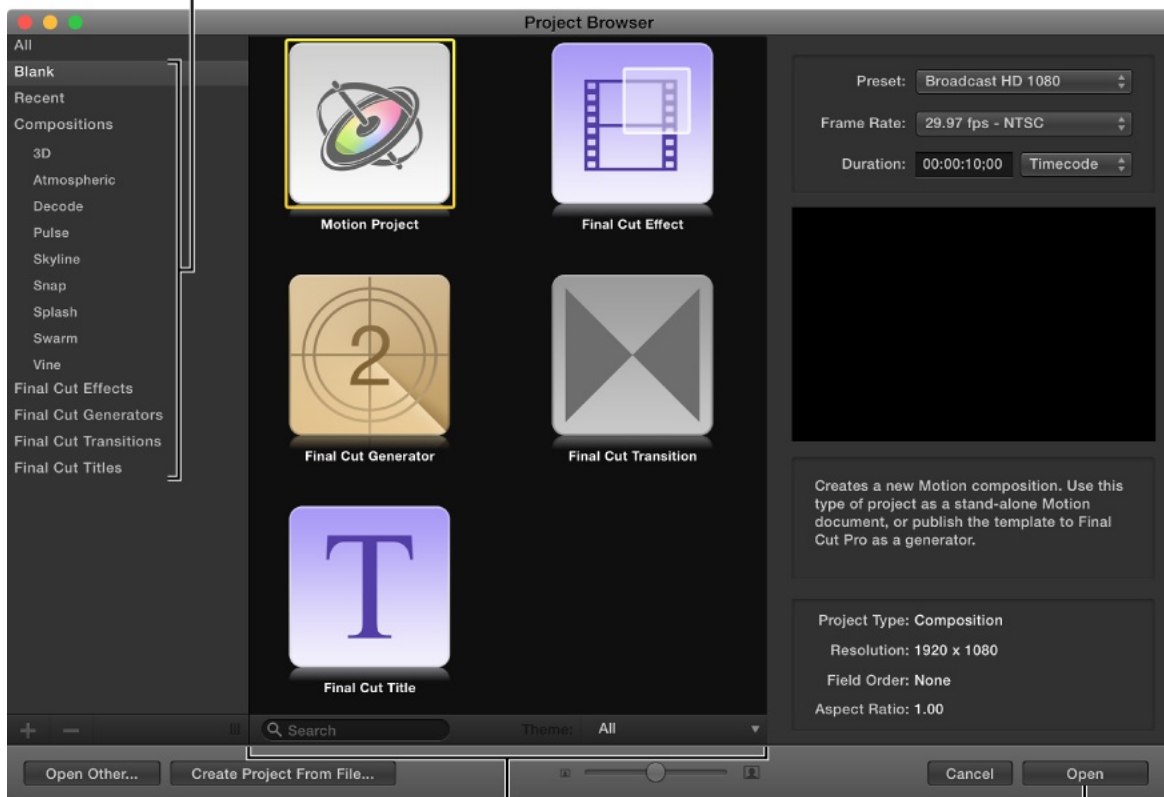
Project Browser

All
Blank
Recent
Compositions
3D
Atmospheric
Decode
Pulse
Skyline
Snap
Splash
Swarm
Vine
Final Cut Effects
Final Cut Generators
Final Cut Transitions
Final Cut Titles

Motion Project
Final Cut Effect
2
Final Cut Generator
Final Cut Transition
T
Final Cut Title

Search
Theme: All

Preset: Broadcast HD 1080
Frame Rate: 29.97 fps - NTSC
Duration: 00:00:10;00 Timecode

Creates a new Motion composition. Use this type of project as a stand-alone Motion document, or publish the template to Final Cut Pro as a generator.

Project Type: Composition
Resolution: 1920 x 1080
Field Order: None
Aspect Ratio: 1.00

Open Other...
Create Project From File...
Cancel
Open